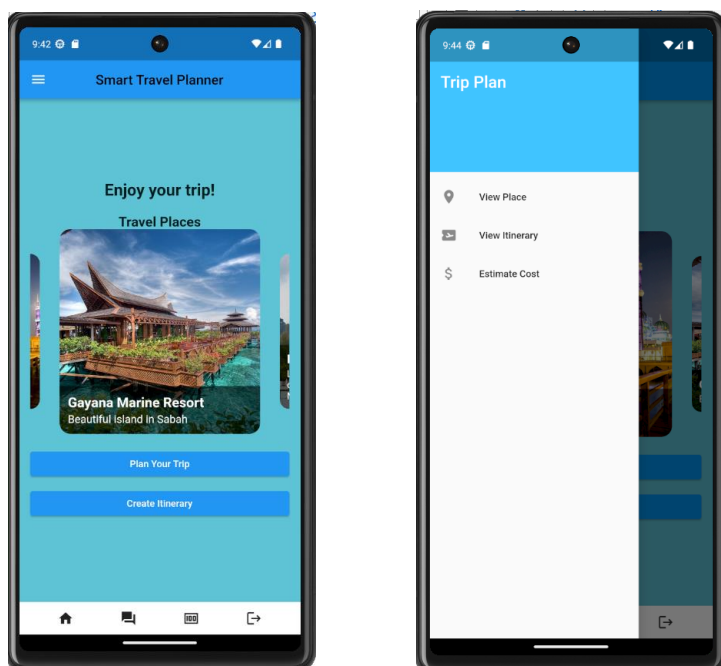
9:42

Smart Travel Planner

Enjoy your trip!

Travel Places

Gayana Marine Resort
Beautiful Island In Sabah

Plan Your Trip

Create Itinerary

9:44

Trip Plan

View Place

View Itinerary

Estimate Cost